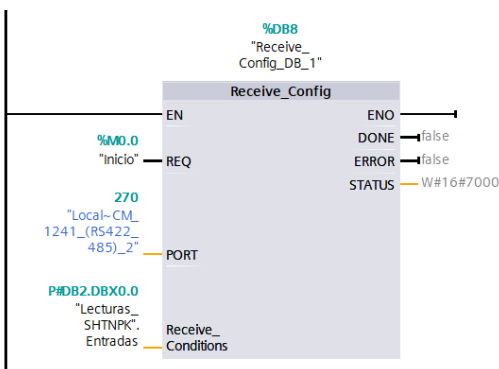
%DB8
"Receive_
Config_DB_1"

Receive_Config

EN
ENO

%M0.0
"inicio"
REQ
DONE
false
ERROR
false
STATUS
W#16#7000

270
"Local~CM_
1241_(RS422_
485)_2"
PORT

P#DB2.DBX0.0
"Lecturas_
SHTNPK".
Entradas
Receive_
Conditions